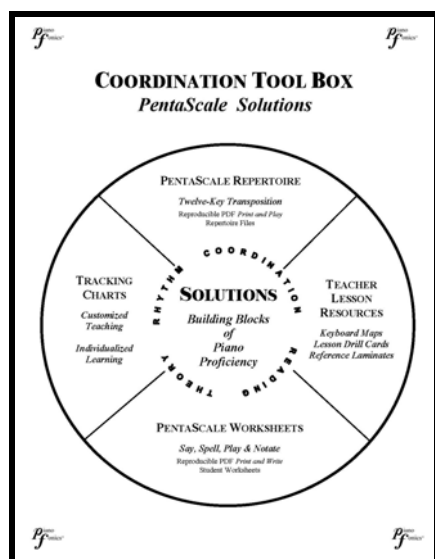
COORDINATION TOOL BOX
PentaScale Solutions

PENTASCALE REPERTOIRE
Twelve-Key Transposition
Reproducible PDF Print and Play Repertoire Files

TRACKING CHARTS
Customized Teaching
Individualized Learning

COORDINATION
RHYTHM
SOLUTIONS
Building Blocks of Piano Proficiency
THEORY
READING

TEACHER LESSON RESOURCES
Keyboard Maps
Lesson Drill Cards
Reference Laminates

PENTASCALE WORKSHEETS
Say, Spell, Play & Notate
Reproducible PDF Print and Write Student Worksheets